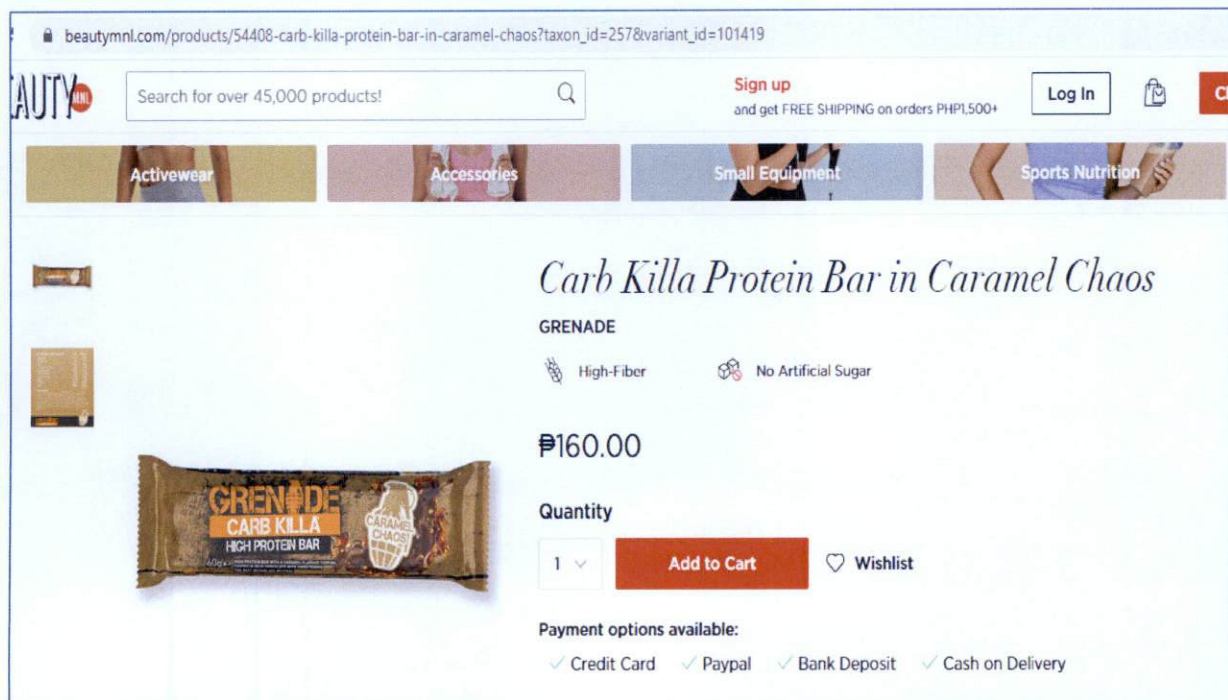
beautymnl.com/products/54408-carb-killa-protein-bar-in-caramel-chaos?taxon_id=257&variant_id=101419

AUTY MNL

Search for over 45,000 products!

Sign up
and get FREE SHIPPING on orders PHP1,500+

Log In

C

Activewear

Accessories

Small Equipment

Sports Nutrition

Carb Killa Protein Bar in Caramel Chaos

GRENADE

High-Fiber

No Artificial Sugar

₱160.00

GRENADE
CARB KILLA
HIGH PROTEIN BAR
CARAMEL CHAOS

Quantity

1

Add to Cart

Wishlist

Payment options available:

Credit Card

Paypal

Bank Deposit

Cash on Delivery